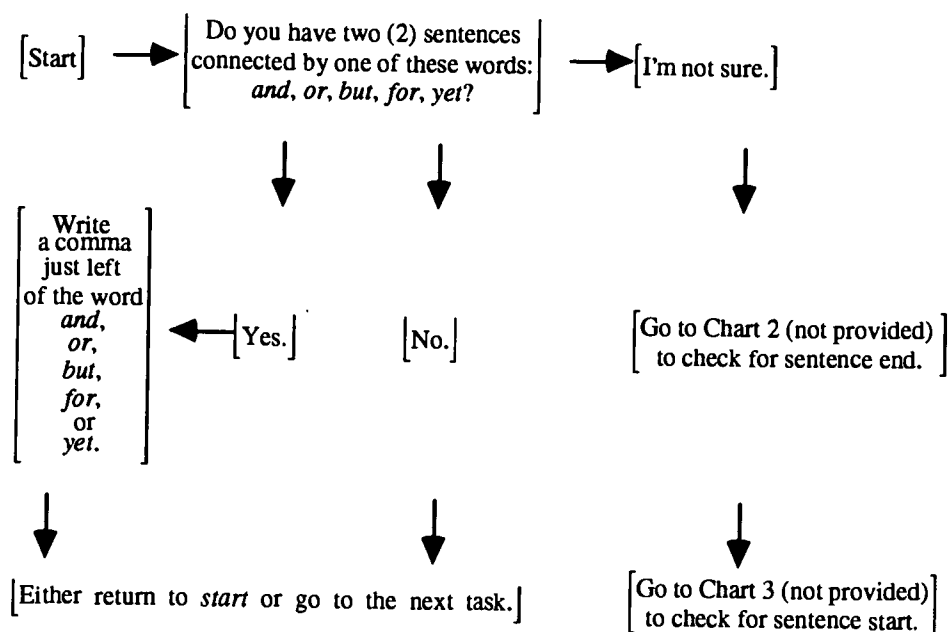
Start

Do you have two (2) sentences connected by one of these words: *and*, *or*, *but*, *for*, *yet*?

I'm not sure.

Write a comma just left of the word *and*, *or*, *but*, *for*, or *yet*.

Yes.

No.

Go to Chart 2 (not provided) to check for sentence end.

Either return to *start* or go to the next task.

Go to Chart 3 (not provided) to check for sentence start.